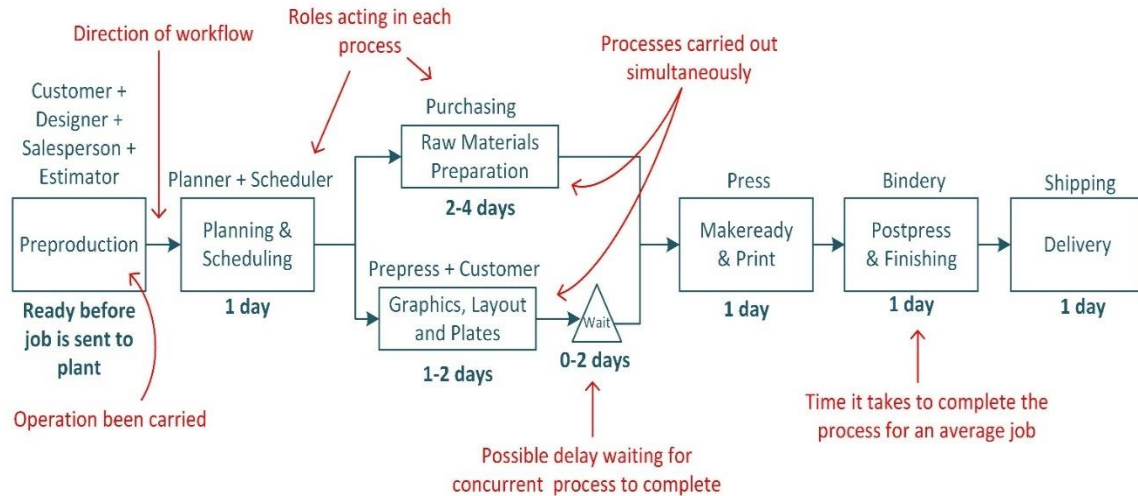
Direction of workflow

Roles acting in each process

Processes carried out simultaneously

Customer + Designer + Salesperson + Estimator

Preproduction

Ready before job is sent to plant

Operation been carried

Planner + Scheduler

Planning & Scheduling

1 day

Purchasing

Raw Materials Preparation

2-4 days

Prepress + Customer

Graphics, Layout and Plates

1-2 days

Wait

0-2 days

Possible delay waiting for concurrent process to complete

Press

Makeready & Print

1 day

Bindery

Postpress & Finishing

1 day

Time it takes to complete the process for an average job

Shipping

Delivery

1 day